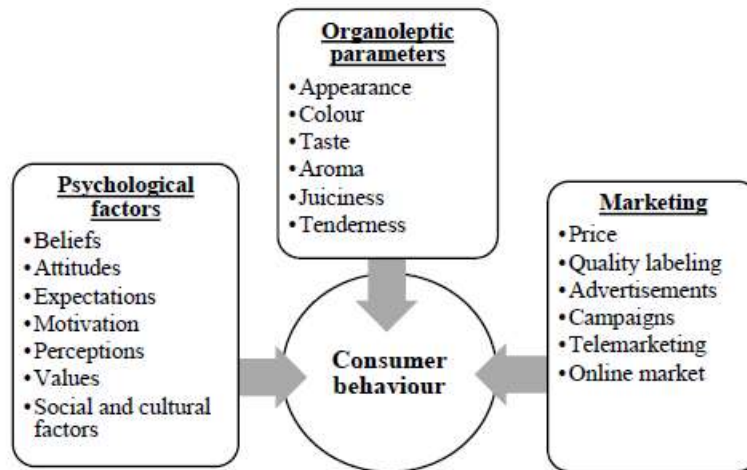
**Organoleptic parameters**
- Appearance
- Colour
- Taste
- Aroma
- Juiciness
- Tenderness

**Psychological factors**
- Beliefs
- Attitudes
- Expectations
- Motivation
- Perceptions
- Values
- Social and cultural factors

**Consumer behaviour**

**Marketing**
- Price
- Quality labeling
- Advertisements
- Campaigns
- Telemarketing
- Online market